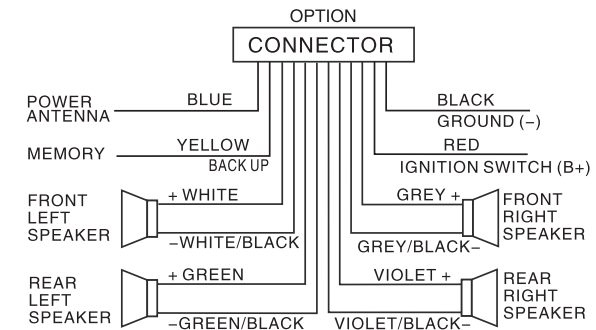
OPTION
CONNECTOR

POWER ANTENNA
BLUE

MEMORY
YELLOW
BACK UP

FRONT LEFT SPEAKER
+ WHITE
–WHITE/BLACK

REAR LEFT SPEAKER
+ GREEN
–GREEN/BLACK

BLACK
GROUND (–)

RED
IGNITION SWITCH (B+)

GREY +
GREY/BLACK–
FRONT RIGHT SPEAKER

VIOLET +
VIOLET/BLACK–
REAR RIGHT SPEAKER